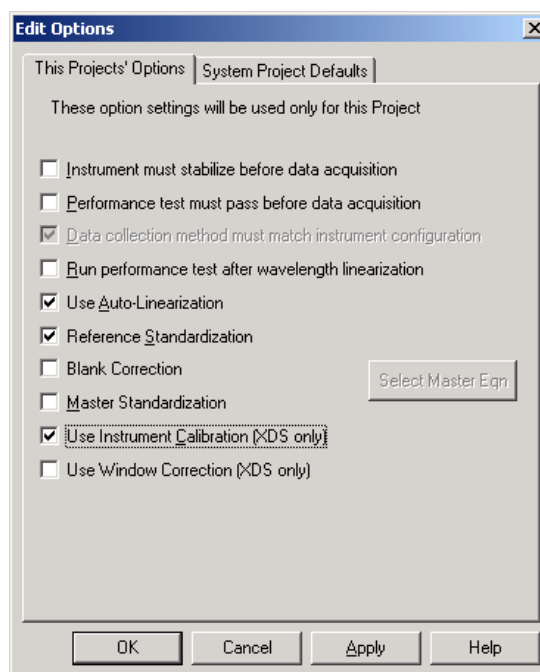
Edit Options
X
This Projects' Options
System Project Defaults

These option settings will be used only for this Project

Instrument must stabilize before data acquisition
Performance test must pass before data acquisition
Data collection method must match instrument configuration
Run performance test after wavelength linearization
Use Auto-Linearization
Reference Standardization
Blank Correction
Select Master Eqn
Master Standardization
Use Instrument Calibration (XDS only)
Use Window Correction (XDS only)

OK
Cancel
Apply
Help